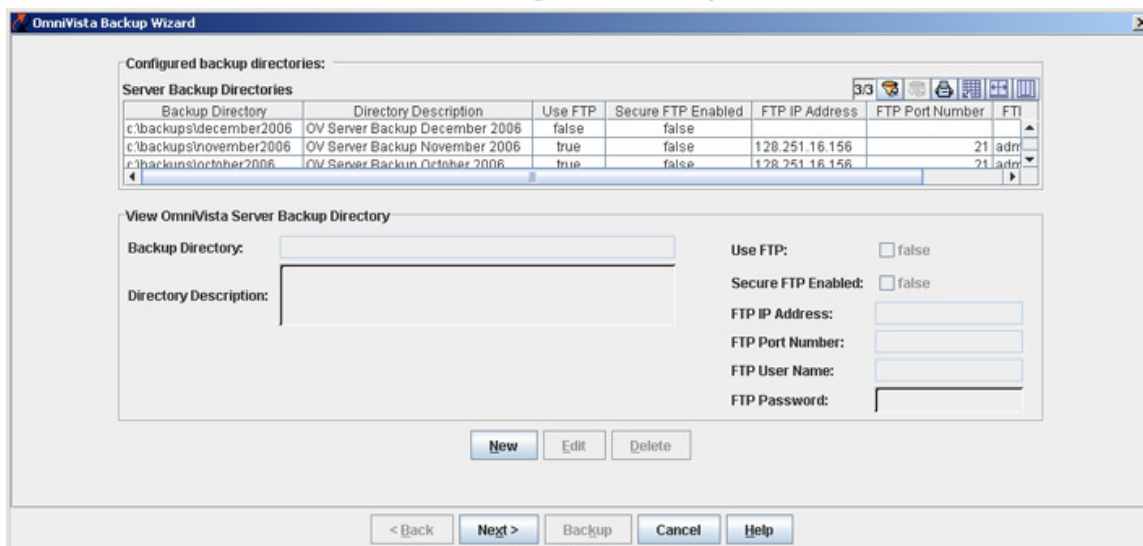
OmniVista Backup Wizard

Configured backup directories:

Server Backup Directories

3/3

| Backup Directory | Directory Description | Use FTP | Secure FTP Enabled | FTP IP Address | FTP Port Number | FTI |
|---|---|---|---|---|---|---|
| c:\backups\december2006 | OV Server Backup December 2006 | false | false | | | |
| c:\backups\november2006 | OV Server Backup November 2006 | true | false | 128.251.16.156 | 21 | adm |
| c:\backups\october2006 | OV Server Backup October 2006 | true | false | 128.251.16.156 | 21 | adm |

View OmniVista Server Backup Directory

Backup Directory:

Directory Description:

Use FTP: false

Secure FTP Enabled: false

FTP IP Address:

FTP Port Number:

FTP User Name:

FTP Password:

New Edit Delete

< Back Next > Backup Cancel Help